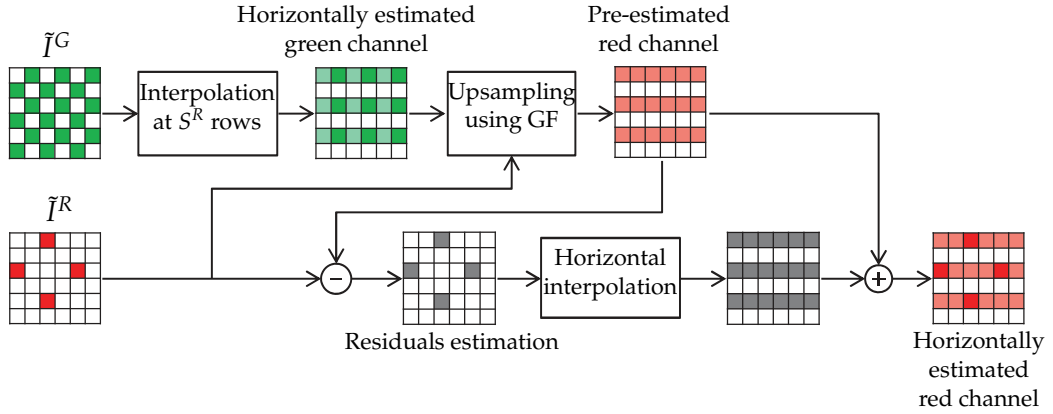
$\tilde{I}^G$

Interpolation at $S^R$ rows

Horizontally estimated green channel

Upsampling using GF

Pre-estimated red channel

$\tilde{I}^R$

−

Residuals estimation

Horizontal interpolation

+

Horizontally estimated red channel